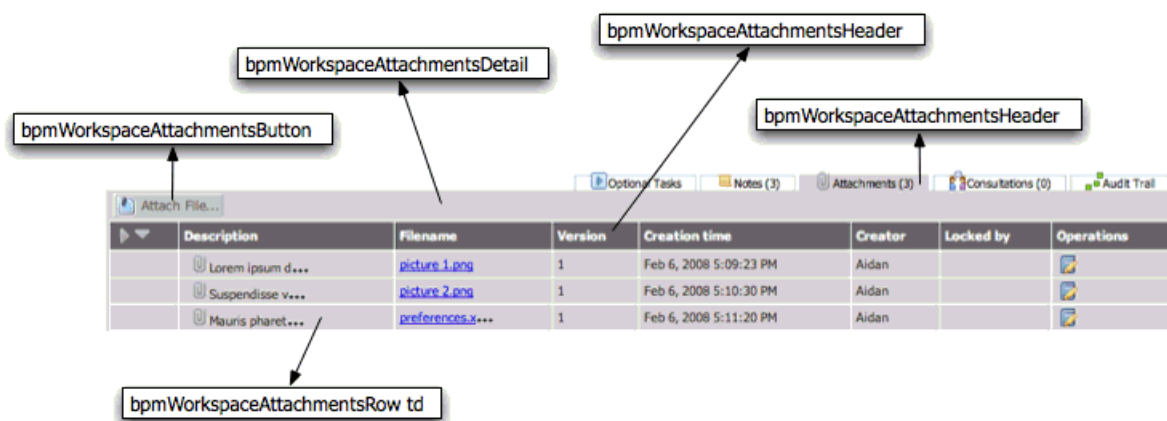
bpmWorkspaceAttachmentsHeader

bpmWorkspaceAttachmentsDetail

bpmWorkspaceAttachmentsHeader

bpmWorkspaceAttachmentsButton

Optional Tasks | Notes (3) | Attachments (3) | Consultations (0) | Audit Trail

Attach File...

| | Description | Filename | Version | Creation time | Creator | Locked by | Operations |
|---|---|---|---|---|---|---|---|
| | Lorem ipsum d... | picture 1.png | 1 | Feb 6, 2008 5:09:23 PM | Aidan | | |
| | Suspendisse v... | picture 2.png | 1 | Feb 6, 2008 5:10:30 PM | Aidan | | |
| | Mauris pharet... | preferences.x... | 1 | Feb 6, 2008 5:11:20 PM | Aidan | | |

bpmWorkspaceAttachmentsRow td